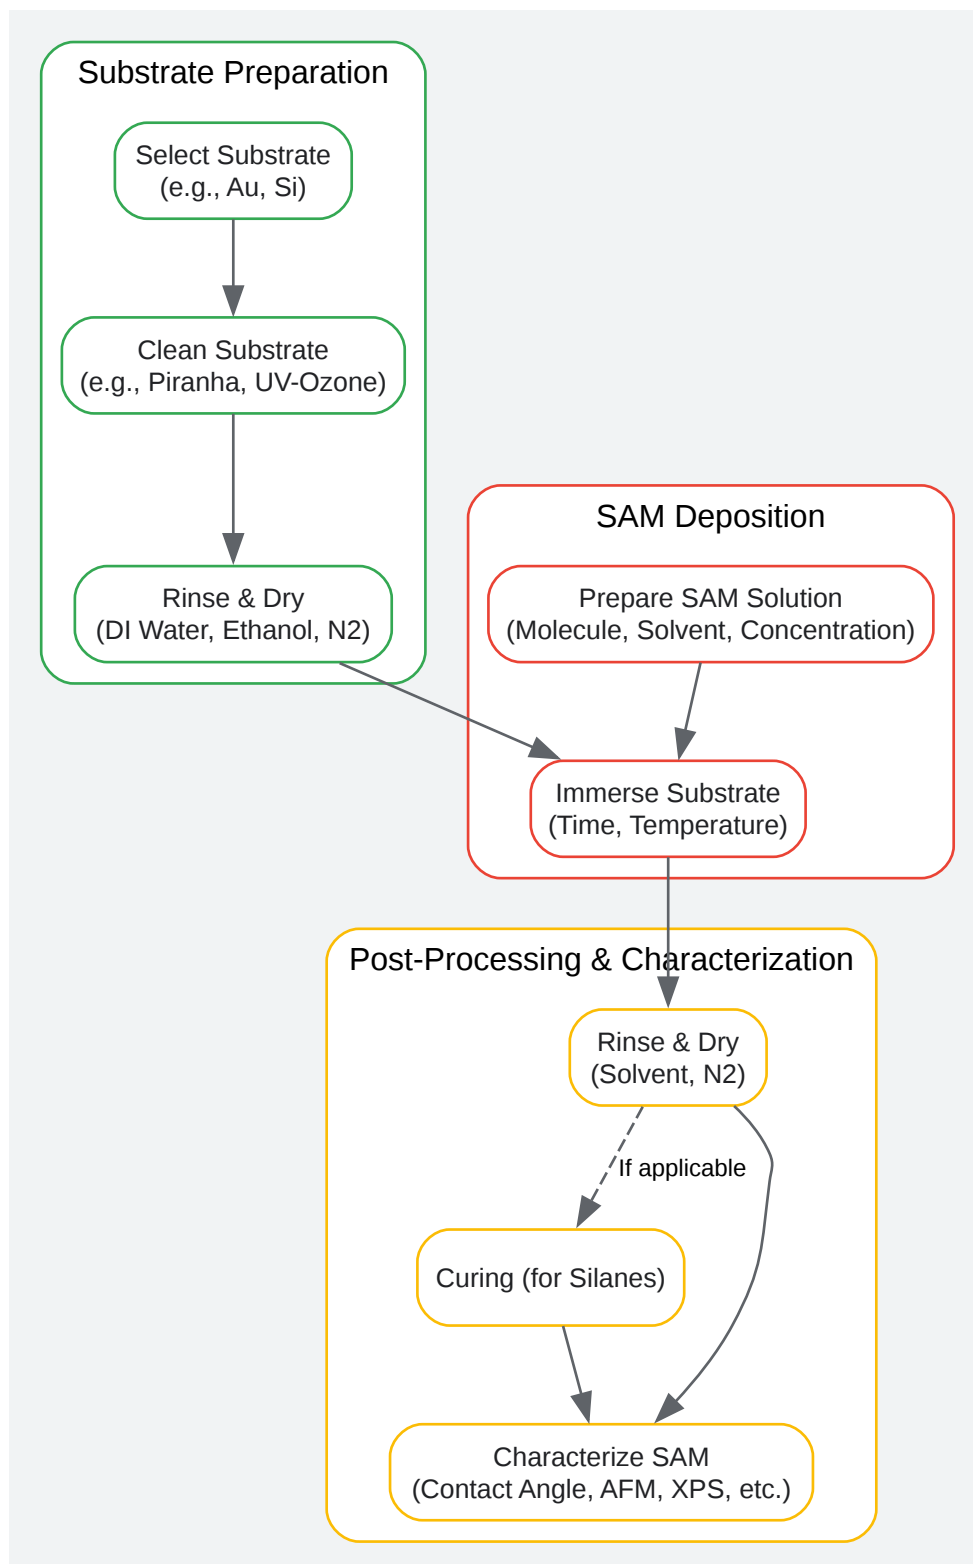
Substrate Preparation

Select Substrate
(e.g., Au, Si)

Clean Substrate
(e.g., Piranha, UV-Ozone)

Rinse & Dry
(DI Water, Ethanol, N2)

SAM Deposition

Prepare SAM Solution
(Molecule, Solvent, Concentration)

Immerse Substrate
(Time, Temperature)

Post-Processing & Characterization

Rinse & Dry
(Solvent, N2)

If applicable

Curing (for Silanes)

Characterize SAM
(Contact Angle, AFM, XPS, etc.)